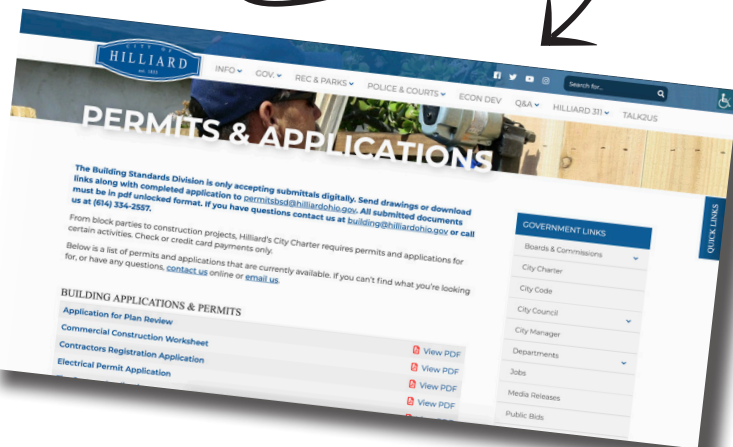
CITY OF HILLIARD EST. 1853

INFO GOV. REC & PARKS POLICE & COURTS ECON DEV Q&A HILLIARD 311 TALK2US

Search for...

PERMITS & APPLICATIONS

The Building Standards Division is only accepting submittals digitally. Send drawings or download links along with completed application to permitsbsd@hilliardohio.gov. All submitted documents must be in pdf unlocked format. If you have questions contact us at building@hilliardohio.gov or call us at (614) 334-2557.

From block parties to construction projects, Hilliard's City Charter requires permits and applications for certain activities. Check or credit card payments only.

Below is a list of permits and applications that are currently available. If you can't find what you're looking for, or have any questions, contact us online or email us.

BUILDING APPLICATIONS & PERMITS

Application for Plan Review
Commercial Construction Worksheet
Contractors Registration Application View PDF
Electrical Permit Application View PDF

View PDF
View PDF
View PDF

GOVERNMENT LINKS
Boards & Commissions
City Charter
City Code
City Council
City Manager
Departments
Jobs
Media Releases
Public Bids

QUICK LINKS